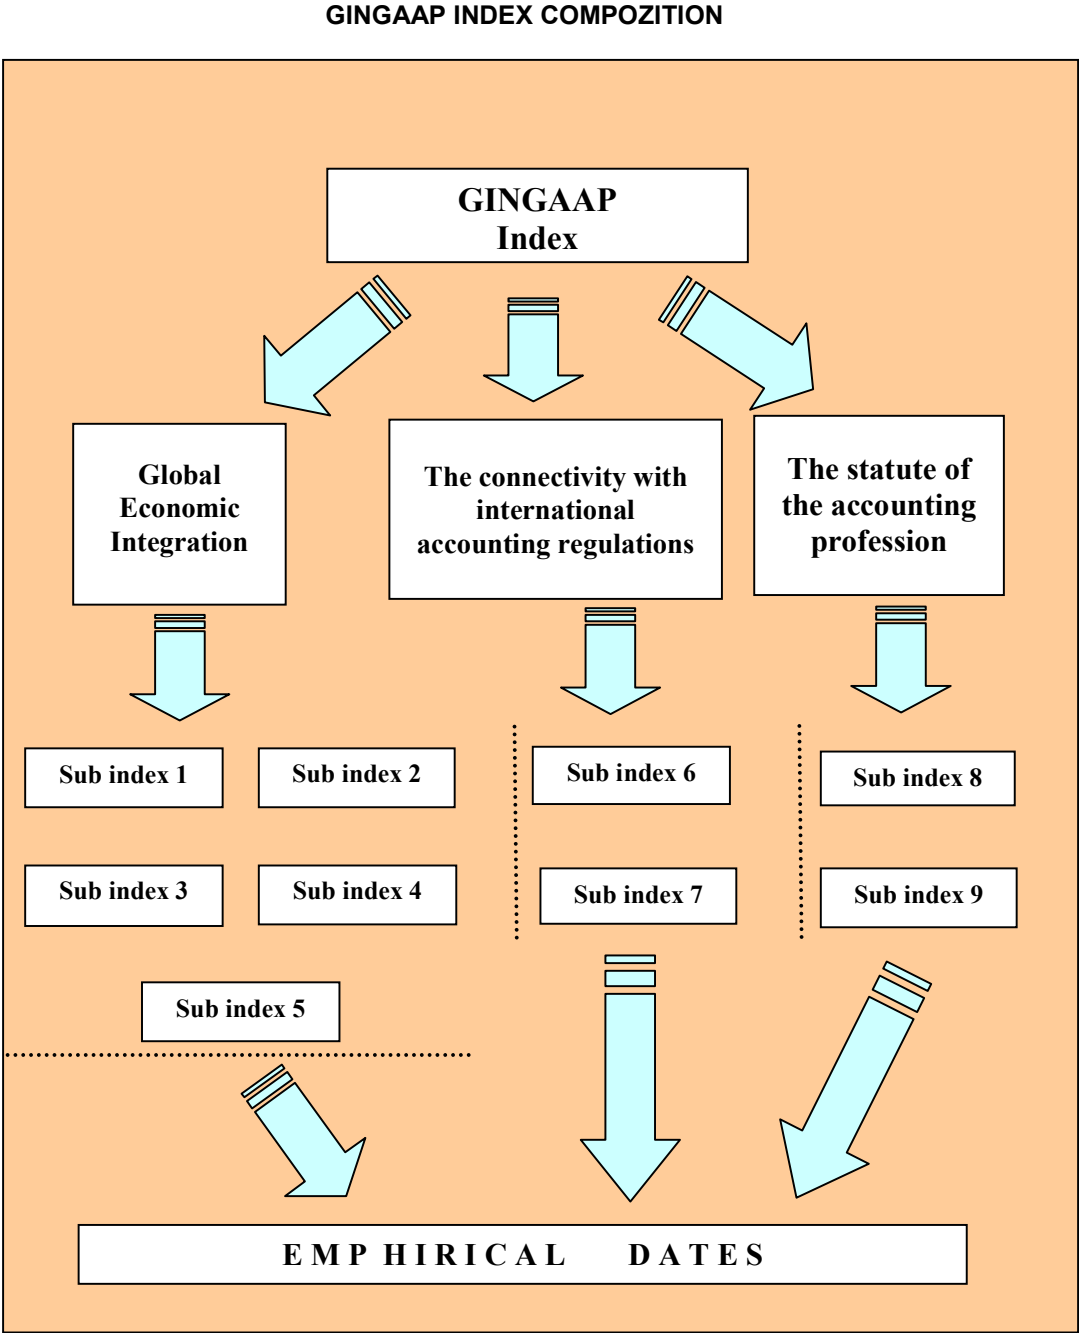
GINGAAP INDEX COMPOZITION

GINGAAP Index

Global Economic Integration

The connectivity with international accounting regulations

The statute of the accounting profession

Sub index 1

Sub index 2

Sub index 3

Sub index 4

Sub index 5

Sub index 6

Sub index 7

Sub index 8

Sub index 9

EMP HIRICAL DATES